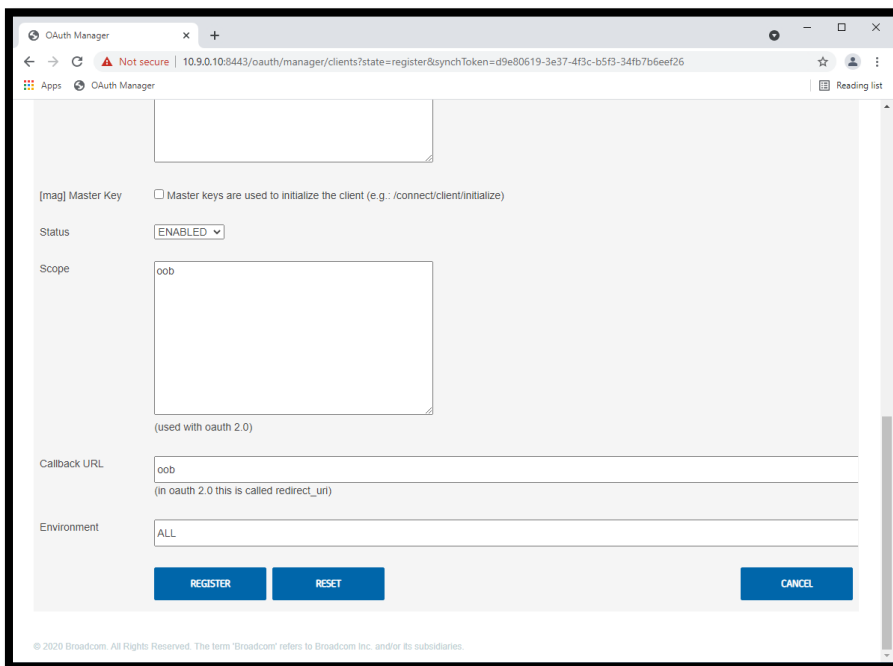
OAuth Manager × +

Not secure | 10.9.0.10:8443/oauth/manager/clients?state=register&synchToken=d9e80619-3e37-4f3c-b5f3-34fb7b6eef26

Apps OAuth Manager

Reading list

[mag] Master Key

Master keys are used to initialize the client (e.g.: /connect/client/initialize)

Status

ENABLED

Scope

oob

(used with oauth 2.0)

Callback URL

oob

(in oauth 2.0 this is called redirect_uri)

Environment

ALL

REGISTER

RESET

CANCEL

© 2020 Broadcom. All Rights Reserved. The term 'Broadcom' refers to Broadcom Inc. and/or its subsidiaries.